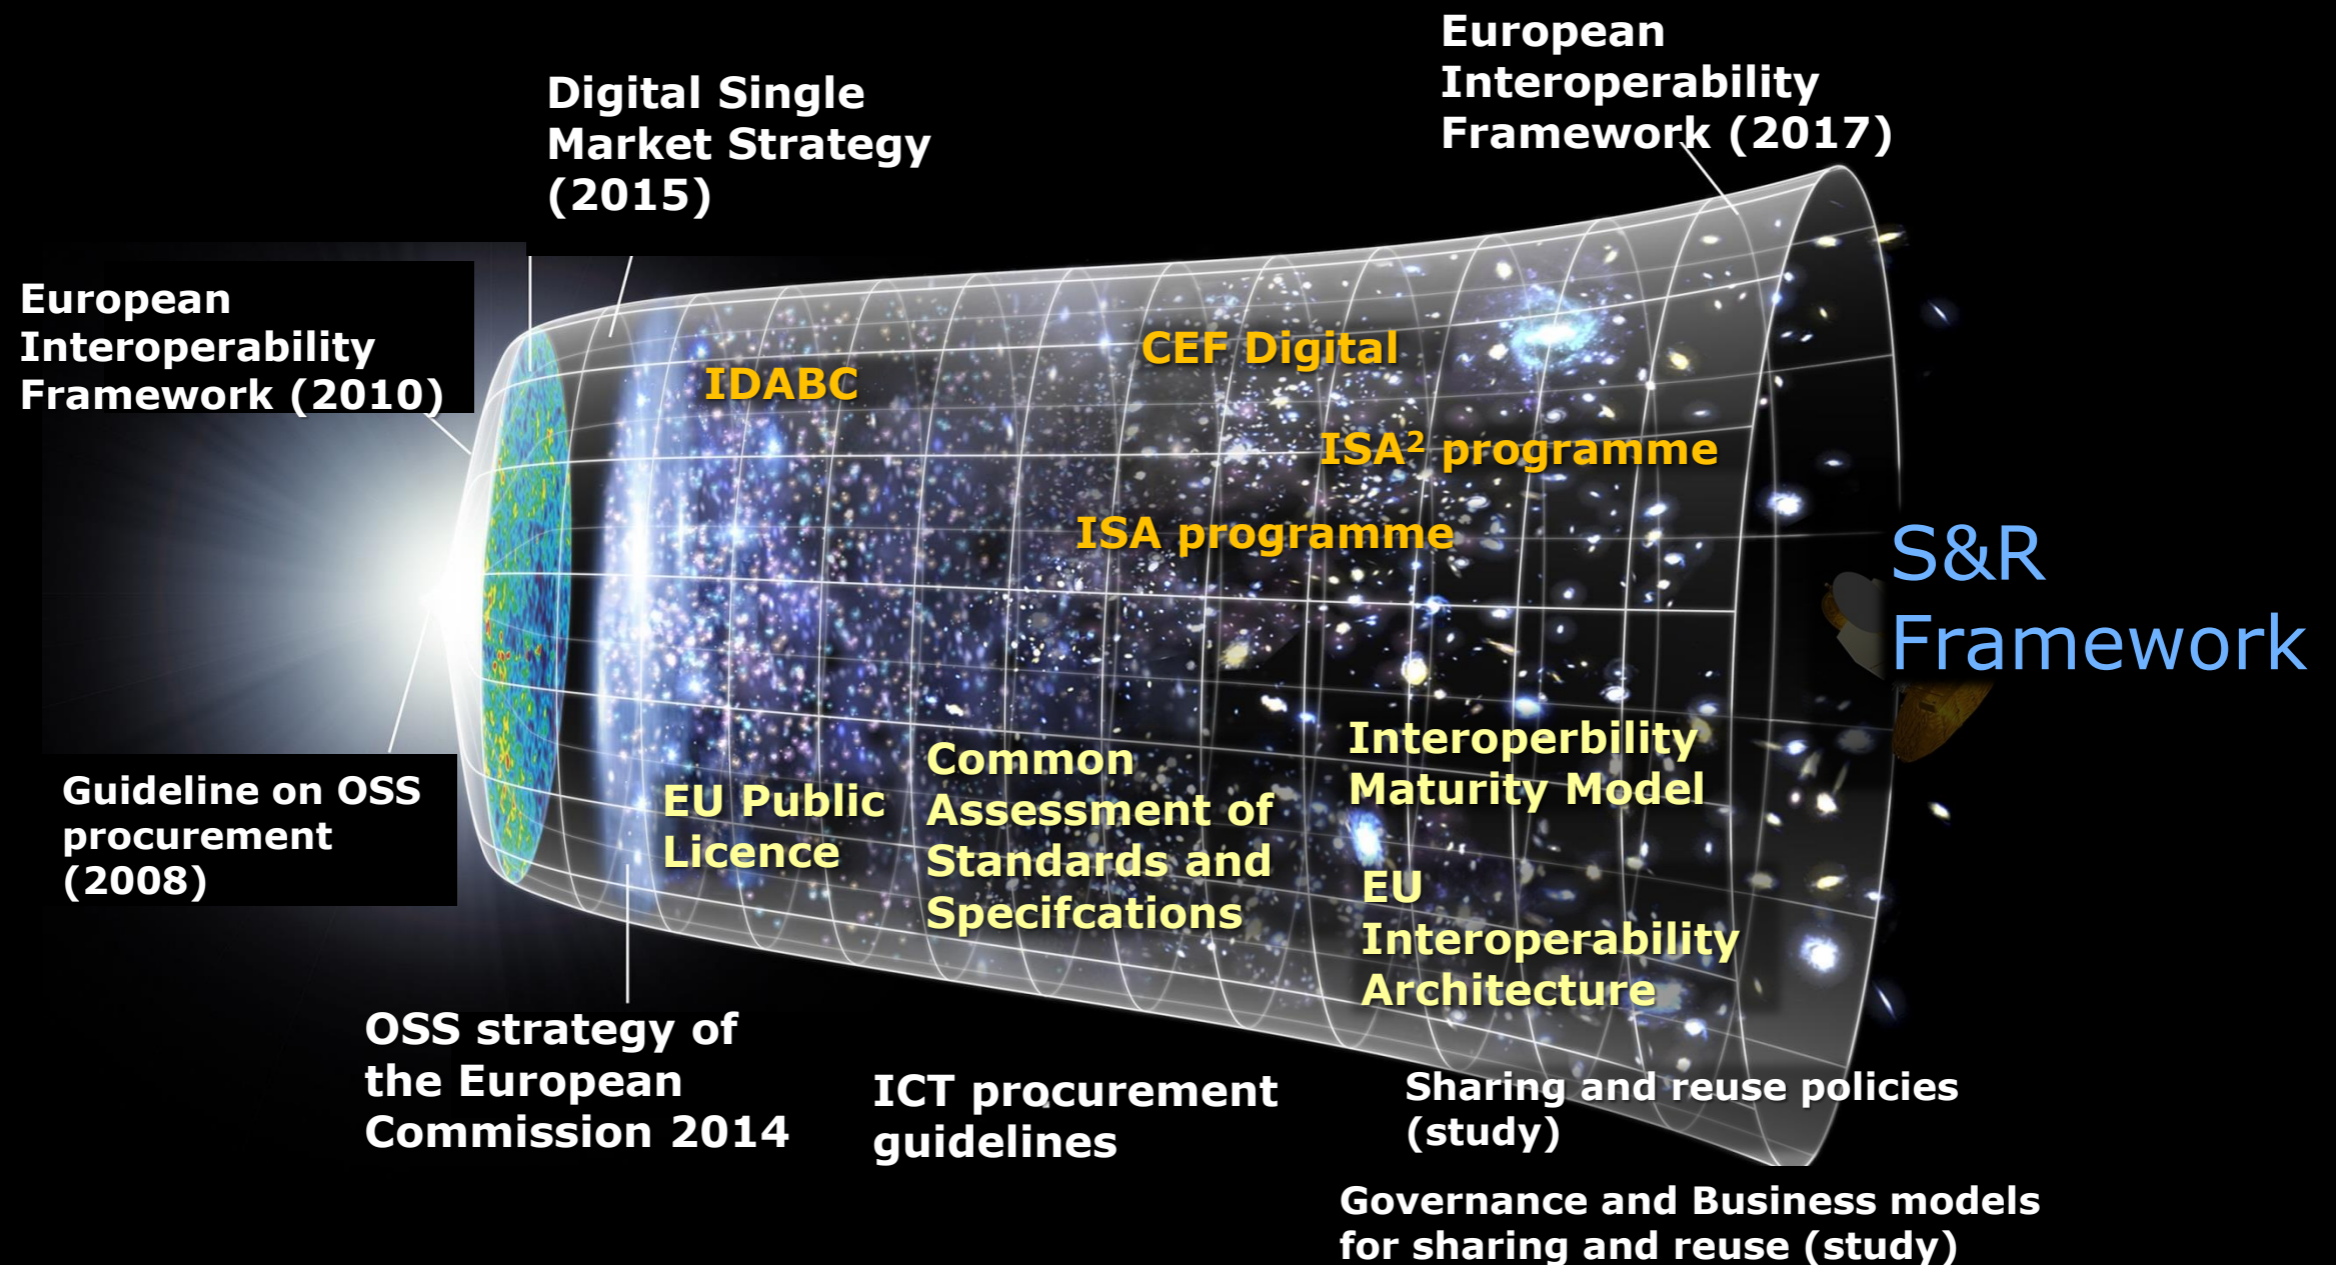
European Interoperability Framework (2017)

Digital Single Market Strategy (2015)

European Interoperability Framework (2010)

IDABC

CEF Digital

ISA² programme

ISA programme

S&R Framework

Guideline on OSS procurement (2008)

EU Public Licence

Common Assessment of Standards and Specifcations

Interoperbility Maturity Model

EU Interoperability Architecture

OSS strategy of the European Commission 2014

ICT procurement guidelines

Sharing and reuse policies (study)

Governance and Business models for sharing and reuse (study)